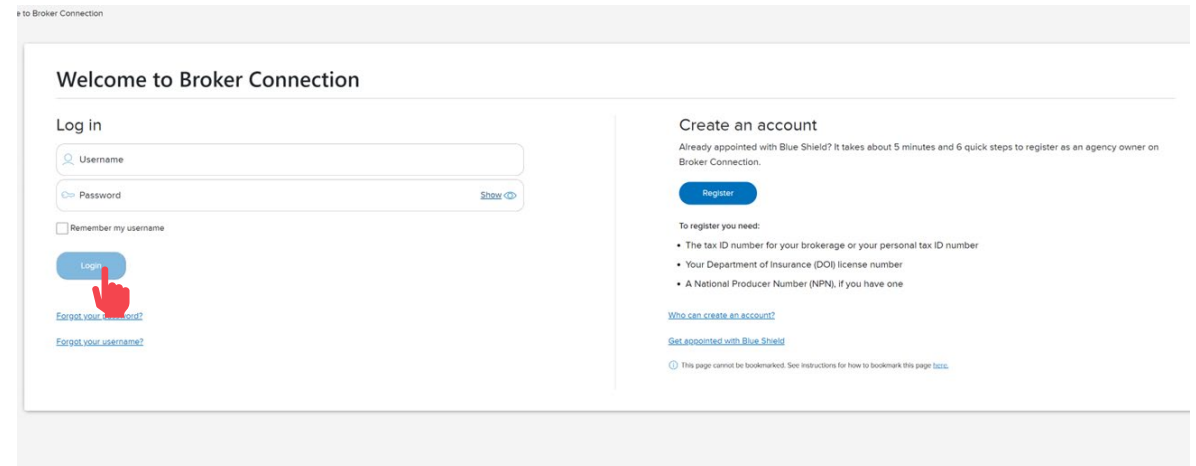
e to Broker Connection

Welcome to Broker Connection

Log in

Username

Password

Show

Remember my username

Login

Forgot your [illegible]word?

Forgot your username?

Create an account

Already appointed with Blue Shield? It takes about 5 minutes and 6 quick steps to register as an agency owner on Broker Connection.

Register

To register you need:

- The tax ID number for your brokerage or your personal tax ID number
- Your Department of Insurance (DOI) license number
- A National Producer Number (NPN), if you have one

Who can create an account?

Get appointed with Blue Shield

This page cannot be bookmarked. See instructions for how to bookmark this page here.